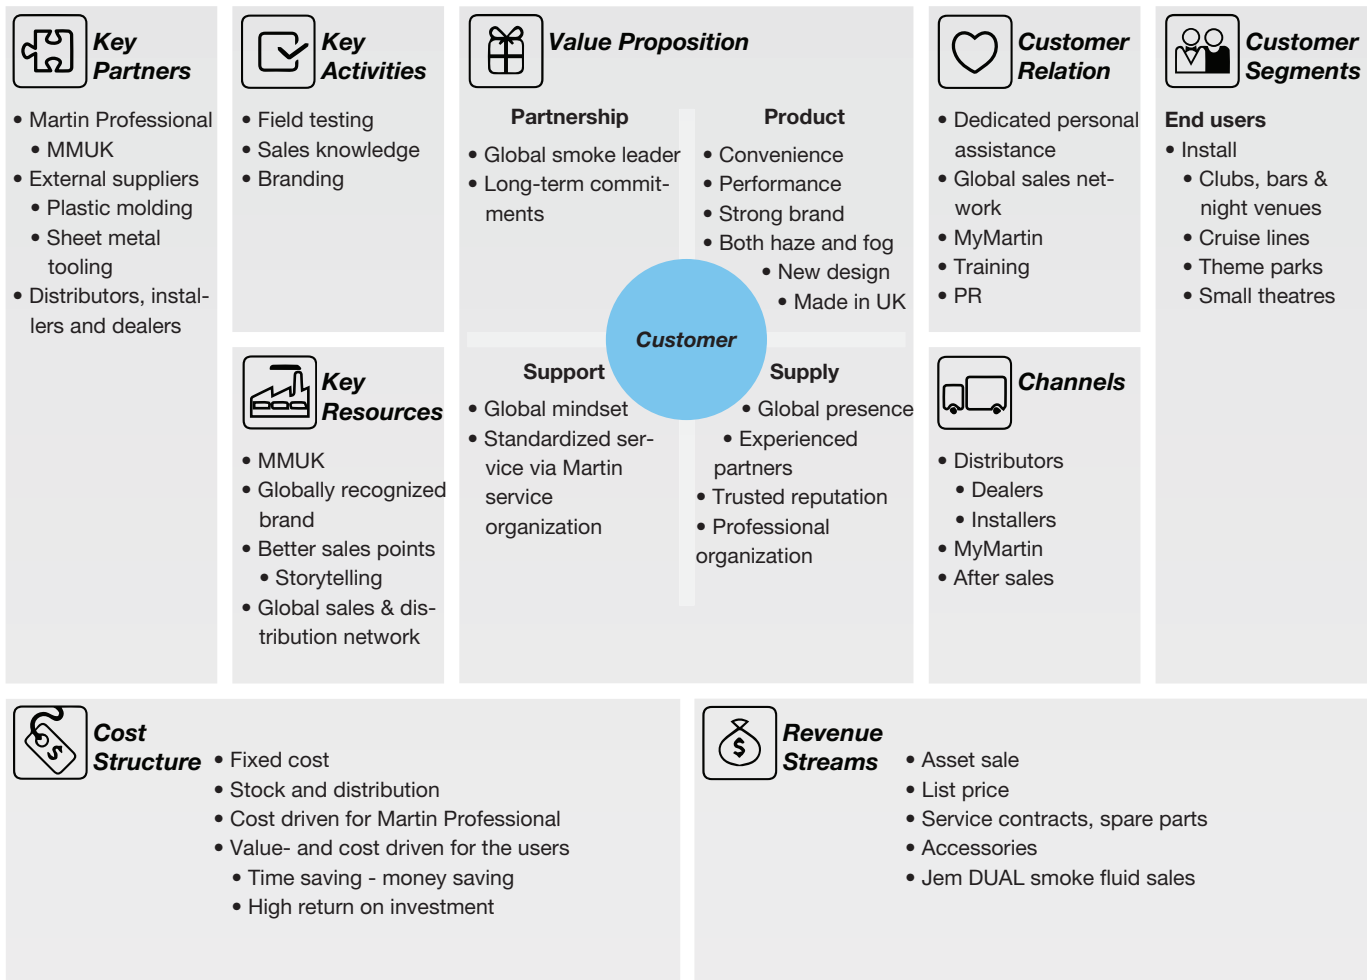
Key Partners

• Martin Professional
• MMUK
• External suppliers
• Plastic molding
• Sheet metal tooling
• Distributors, installers and dealers

Key Activities

• Field testing
• Sales knowledge
• Branding

Key Resources

• MMUK
• Globally recognized brand
• Better sales points
• Storytelling
• Global sales & distribution network

Value Proposition

Partnership

• Global smoke leader
• Long-term commitments

Product

• Convenience
• Performance
• Strong brand
• Both haze and fog
• New design
• Made in UK

Customer

Support

• Global mindset
• Standardized service via Martin service organization

Supply

• Global presence
• Experienced partners
• Trusted reputation
• Professional organization

Customer Relation

• Dedicated personal assistance
• Global sales network
• MyMartin
• Training
• PR

Channels

• Distributors
• Dealers
• Installers
• MyMartin
• After sales

Customer Segments

End users
• Install
• Clubs, bars & night venues
• Cruise lines
• Theme parks
• Small theatres

Cost Structure

• Fixed cost
• Stock and distribution
• Cost driven for Martin Professional
• Value- and cost driven for the users
• Time saving - money saving
• High return on investment

Revenue Streams

• Asset sale
• List price
• Service contracts, spare parts
• Accessories
• Jem DUAL smoke fluid sales